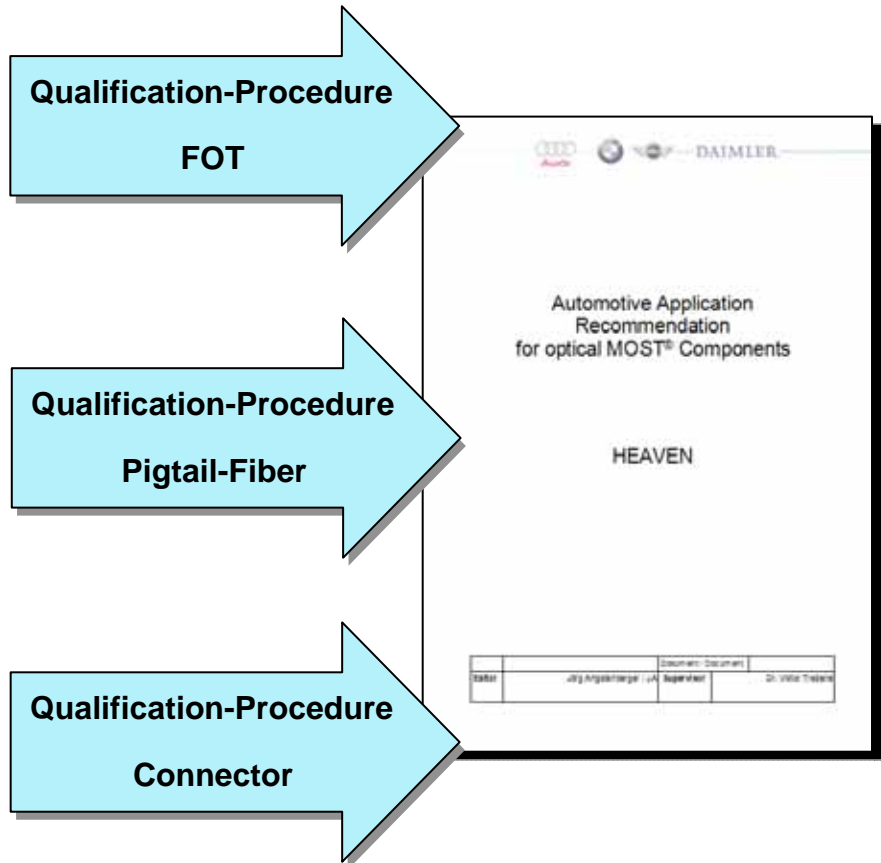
Qualification-Procedure
FOT

Qualification-Procedure
Pigtail-Fiber

Qualification-Procedure
Connector

Audi DAIMLER

Automotive Application Recommendation for optical MOST® Components

HEAVEN

| | | Document: Document | |
|---|---|---|---|
| Editor | Jörg Angstenberger - JA | Supervisor | Dr. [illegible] |